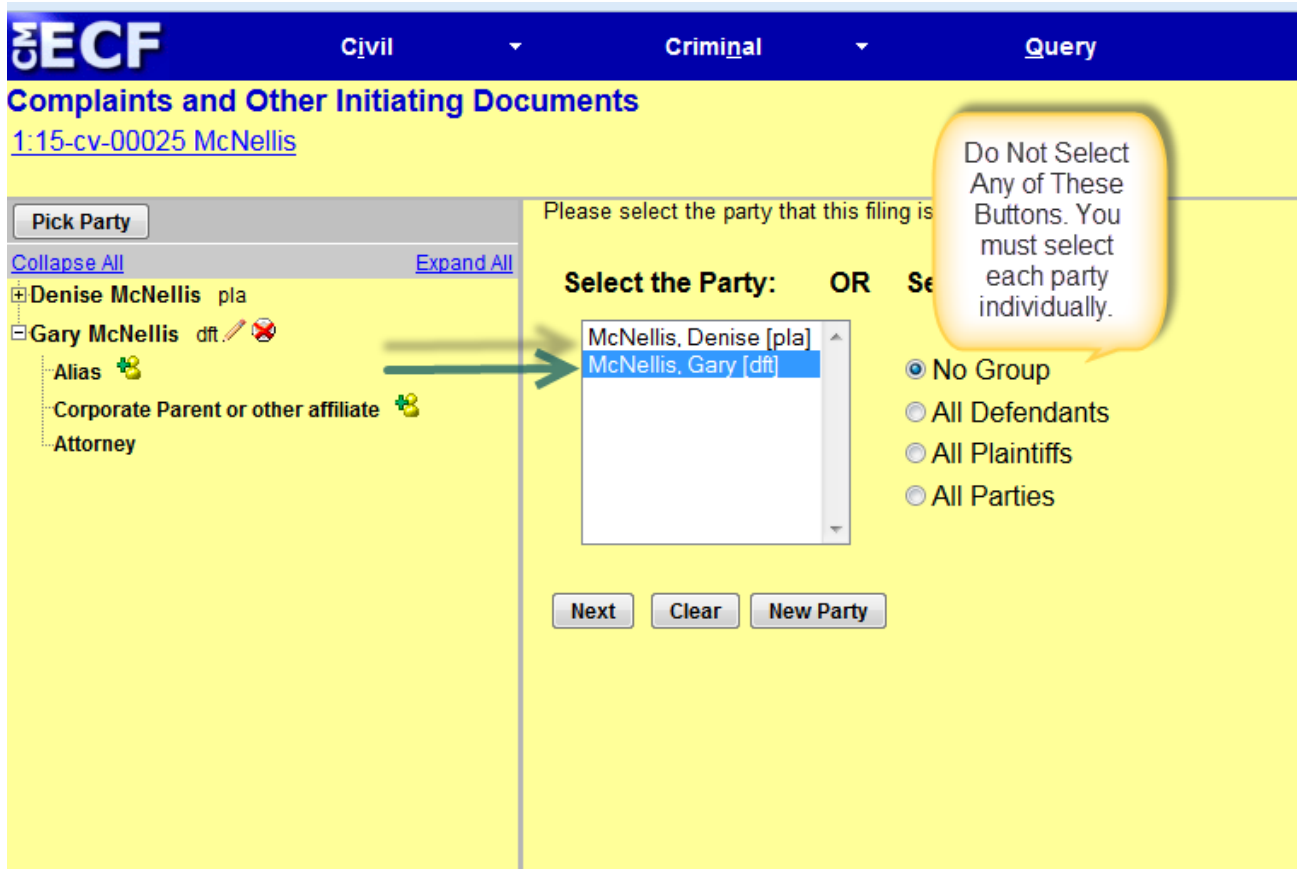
CM ECF Civil Criminal Query

Complaints and Other Initiating Documents

1:15-cv-00025 McNellis

Pick Party

Collapse All Expand All

Denise McNellis pla

Gary McNellis dft.

Alias

Corporate Parent or other affiliate

Attorney

Please select the party that this filing is

Select the Party: OR Se

McNellis, Denise [pla]
McNellis, Gary [dft]

No Group
All Defendants
All Plaintiffs
All Parties

Next Clear New Party

Do Not Select Any of These Buttons. You must select each party individually.